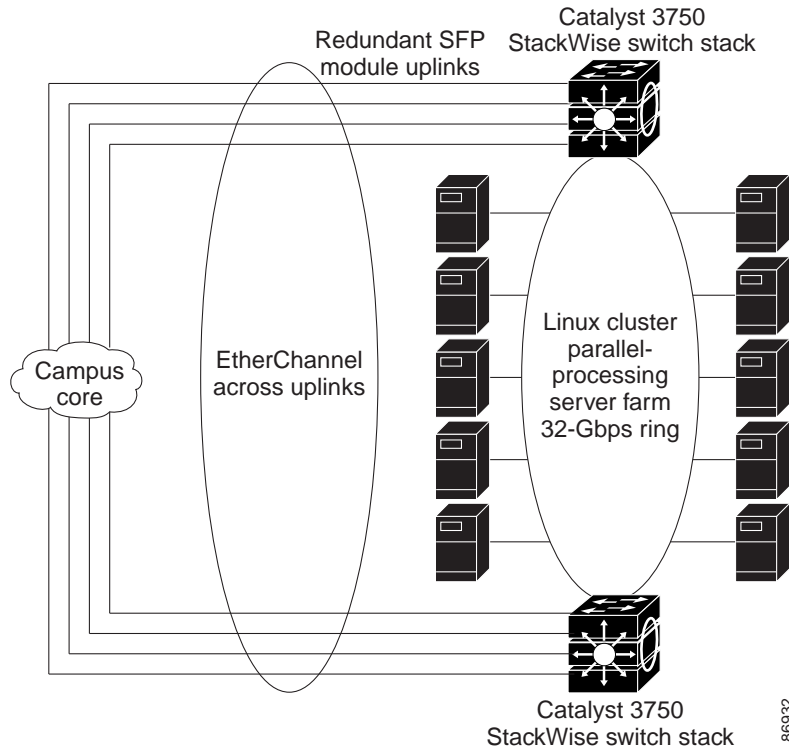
Catalyst 3750
StackWise switch stack

Redundant SFP
module uplinks

Campus
core

EtherChannel
across uplinks

Linux cluster
parallel-
processing
server farm
32-Gbps ring

Catalyst 3750
StackWise switch stack

86932